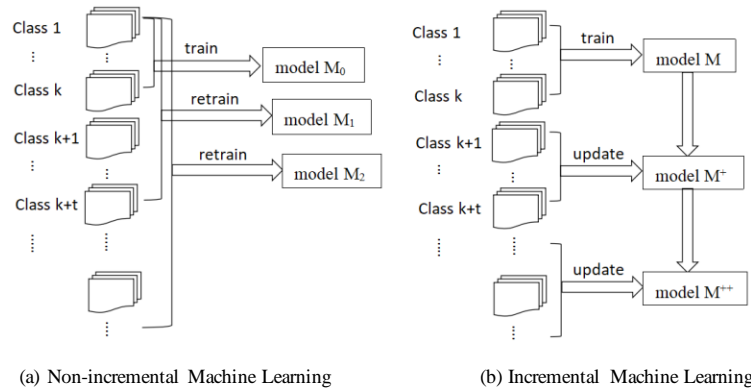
Class 1

⋮

Class k

Class k+1

⋮

Class k+t

⋮

⋮

train

model $M_0$

retrain

model $M_1$

retrain

model $M_2$

(a) Non-incremental Machine Learning

Class 1

⋮

Class k

Class k+1

⋮

Class k+t

⋮

⋮

train

model M

update

model $M^{+}$

update

model $M^{++}$

(b) Incremental Machine Learning